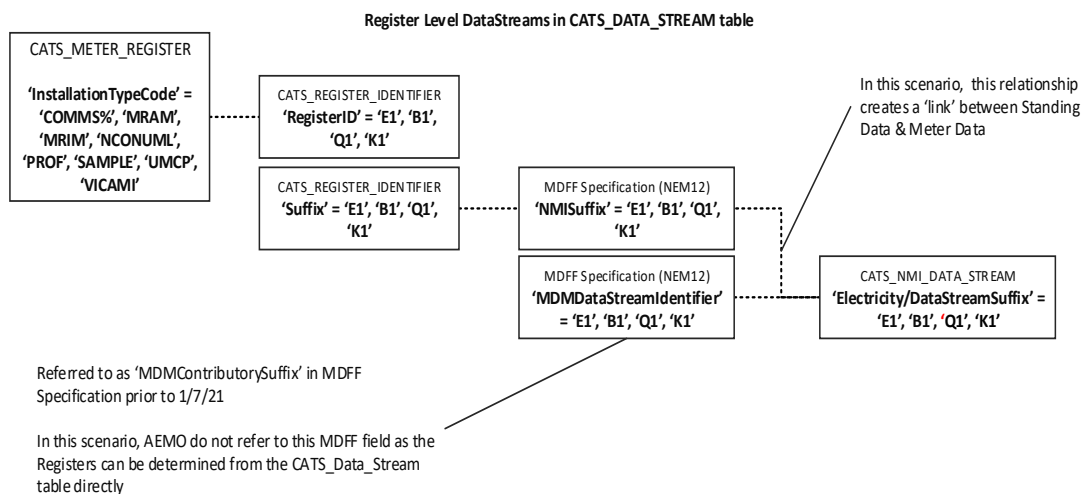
Register Level DataStreams in CATS_DATA_STREAM table

CATS_METER_REGISTER

'InstallationTypeCode' = 'COMMS%', 'MRAM', 'MRIM', 'NCONUML', 'PROF', 'SAMPLE', 'UMCP', 'VICAMI'

CATS_REGISTER_IDENTIFIER
'RegisterID' = 'E1', 'B1', 'Q1', 'K1'

CATS_REGISTER_IDENTIFIER
'Suffix' = 'E1', 'B1', 'Q1', 'K1'

MDFF Specification (NEM12)
'NMISuffix' = 'E1', 'B1', 'Q1', 'K1'

MDFF Specification (NEM12)
'MDMDataStreamIdentifier' = 'E1', 'B1', 'Q1', 'K1'

In this scenario, this relationship creates a 'link' between Standing Data & Meter Data

CATS_NMI_DATA_STREAM
'Electricity/DataStreamSuffix' = 'E1', 'B1', 'Q1', 'K1'

Referred to as 'MDMContributorySuffix' in MDFF Specification prior to 1/7/21

In this scenario, AEMO do not refer to this MDFF field as the Registers can be determined from the CATS_Data_Stream table directly